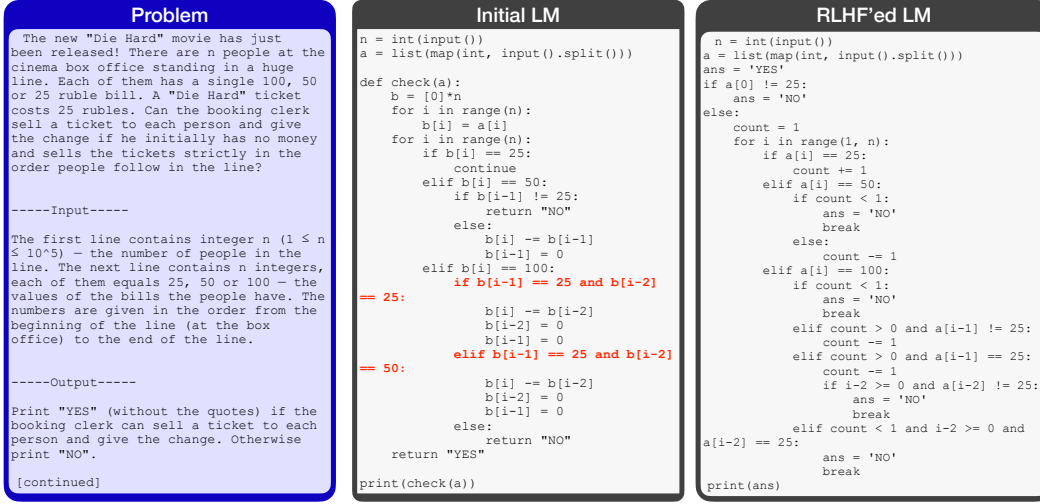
Problem

The new "Die Hard" movie has just been released! There are n people at the cinema box office standing in a huge line. Each of them has a single 100, 50 or 25 ruble bill. A "Die Hard" ticket costs 25 rubles. Can the booking clerk sell a ticket to each person and give the change if he initially has no money and sells the tickets strictly in the order people follow in the line?

-----Input-----

The first line contains integer n (1 ≤ n ≤ 10^5) — the number of people in the line. The next line contains n integers, each of them equals 25, 50 or 100 — the values of the bills the people have. The numbers are given in the order from the beginning of the line (at the box office) to the end of the line.

-----Output-----

Print "YES" (without the quotes) if the booking clerk can sell a ticket to each person and give the change. Otherwise print "NO".

[continued]

Initial LM

```
n = int(input())
a = list(map(int, input().split()))

def check(a):
    b = [0]*n
    for i in range(n):
        b[i] = a[i]
    for i in range(n):
        if b[i] == 25:
            continue
        elif b[i] == 50:
            if b[i-1] != 25:
                return "NO"
            else:
                b[i] -= b[i-1]
                b[i-1] = 0
        elif b[i] == 100:
            if b[i-1] == 25 and b[i-2] == 25:
                b[i] -= b[i-2]
                b[i-2] = 0
                b[i-1] = 0
            elif b[i-1] == 25 and b[i-2] == 50:
                b[i] -= b[i-2]
                b[i-2] = 0
                b[i-1] = 0
            else:
                return "NO"
    return "YES"

print(check(a))
```

RLHF'ed LM

```
  n = int(input())
a = list(map(int, input().split()))
ans = 'YES'
if a[0] != 25:
    ans = 'NO'
else:
    count = 1
    for i in range(1, n):
        if a[i] == 25:
            count += 1
        elif a[i] == 50:
            if count < 1:
                ans = 'NO'
                break
            else:
                count -= 1
        elif a[i] == 100:
            if count < 1:
                ans = 'NO'
                break
            elif count > 0 and a[i-1] != 25:
                count -= 1
            elif count > 0 and a[i-1] == 25:
                count -= 1
                if i-2 >= 0 and a[i-2] != 25:
                    ans = 'NO'
                    break
            elif count < 1 and i-2 >= 0 and a[i-2] == 25:
                ans = 'NO'
                break
 print(ans)
```